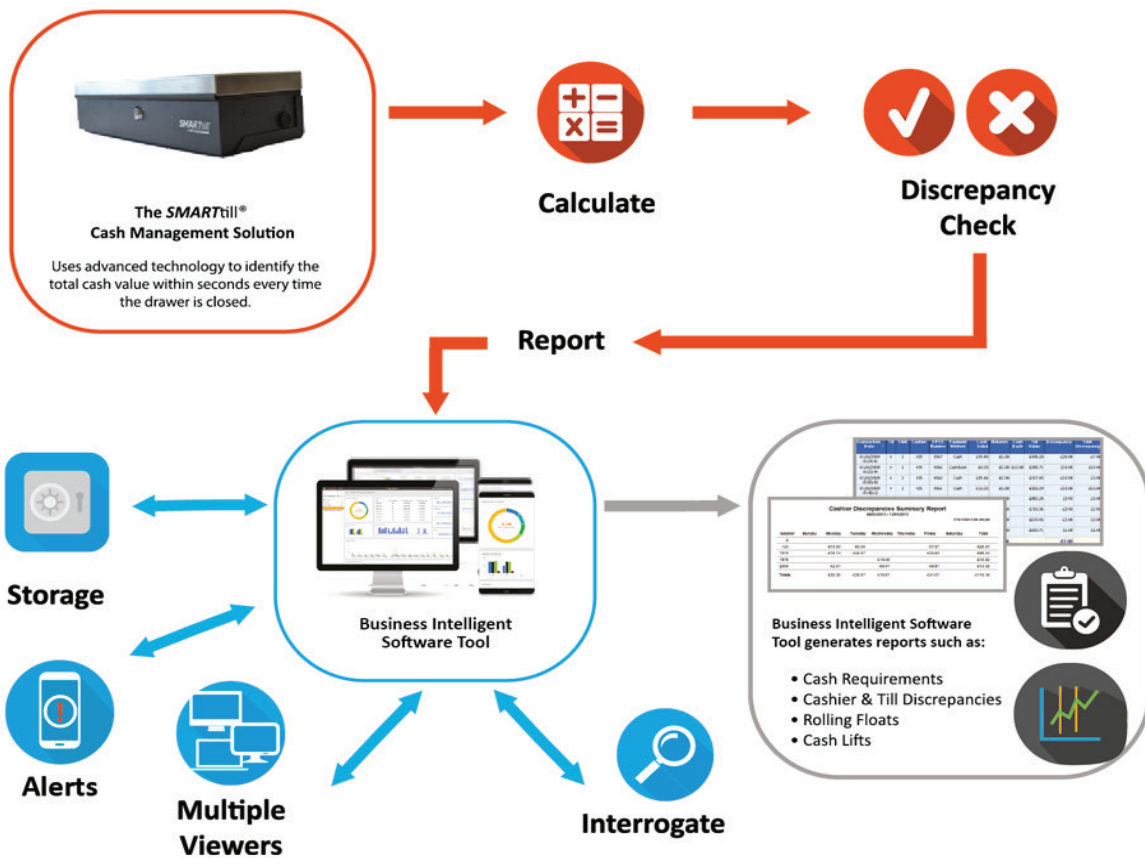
SMARTtill

The SMARTtill®
Cash Management Solution

Uses advanced technology to identify the total cash value within seconds every time the drawer is closed.

Calculate

Discrepancy Check

Report

Storage

Business Intelligent Software Tool

Cashier Discrepancies Summary Report

Business Intelligent Software Tool generates reports such as:

• Cash Requirements
• Cashier & Till Discrepancies
• Rolling Floats
• Cash Lifts

Alerts

Multiple Viewers

Interrogate